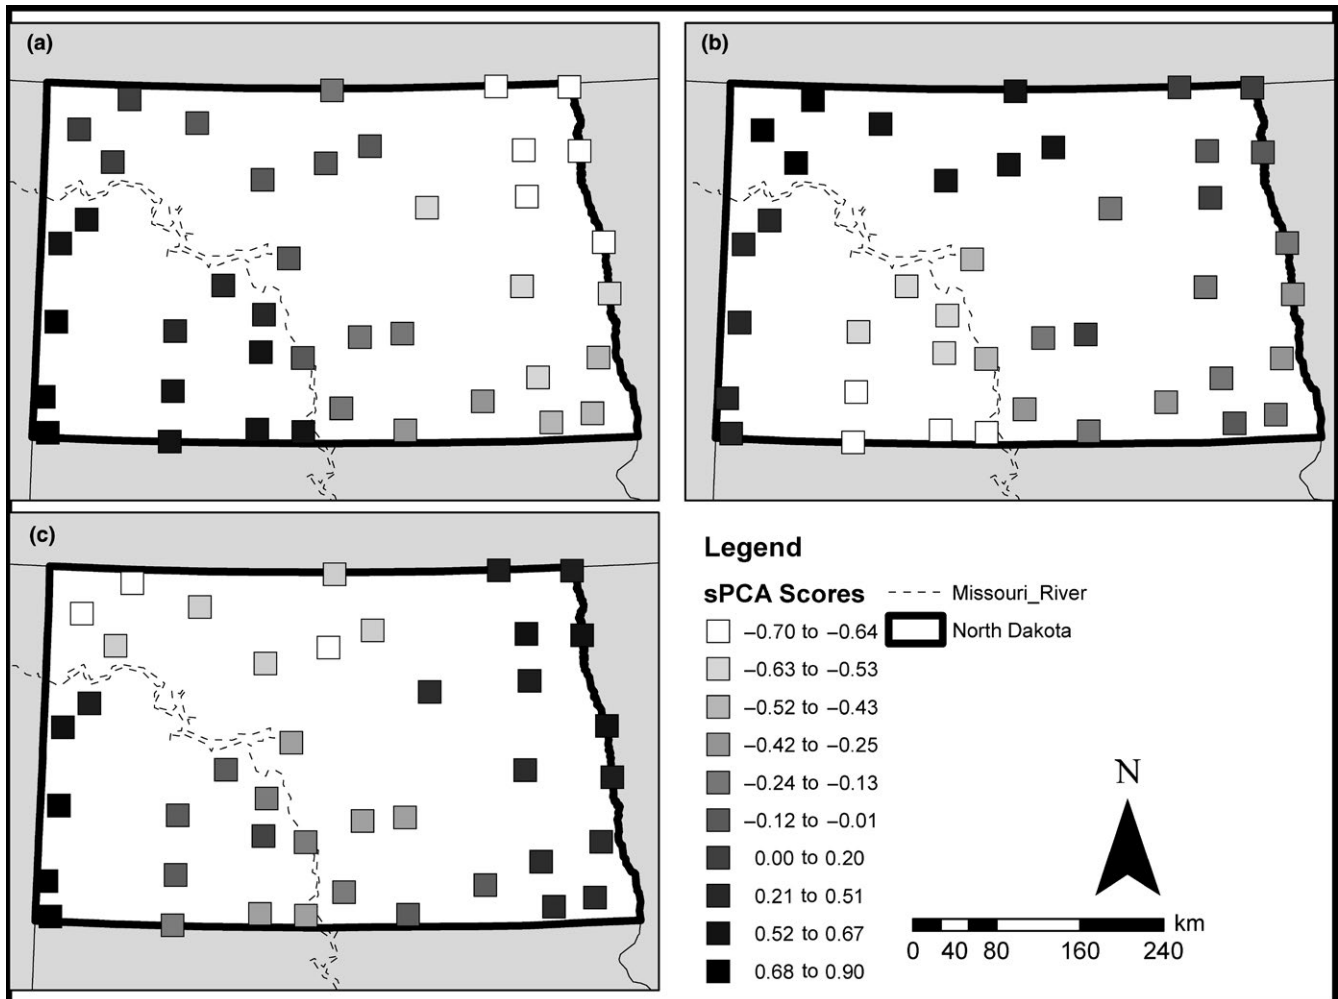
(a)

(b)

(c)

Legend

sPCA Scores

Missouri_River

North Dakota

−0.70 to −0.64
−0.63 to −0.53
−0.52 to −0.43
−0.42 to −0.25
−0.24 to −0.13
−0.12 to −0.01
0.00 to 0.20
0.21 to 0.51
0.52 to 0.67
0.68 to 0.90

N

km
0 40 80 160 240